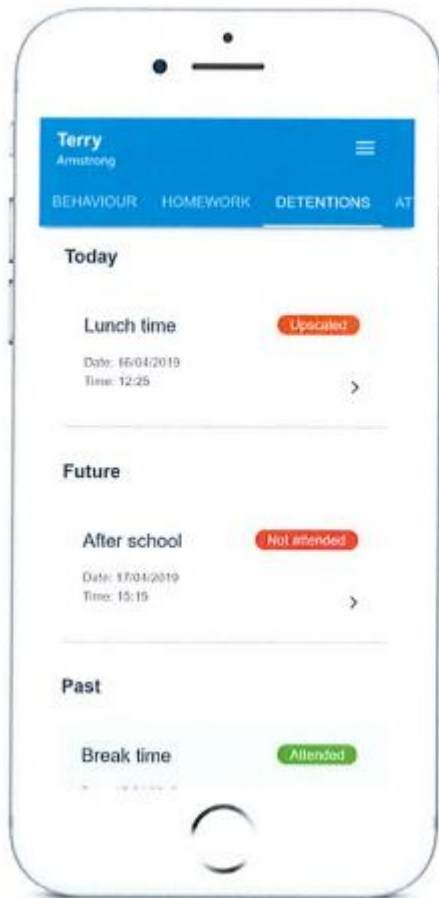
Terry
Armstrong

BEHAVIOUR HOMEWORK DETENTIONS AT

Today

Lunch time
Upscaled
Date: 16/04/2019
Time: 12:25
>

Future

After school
Not attended
Date: 17/04/2019
Time: 15:15
>

Past

Break time
Attended
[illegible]